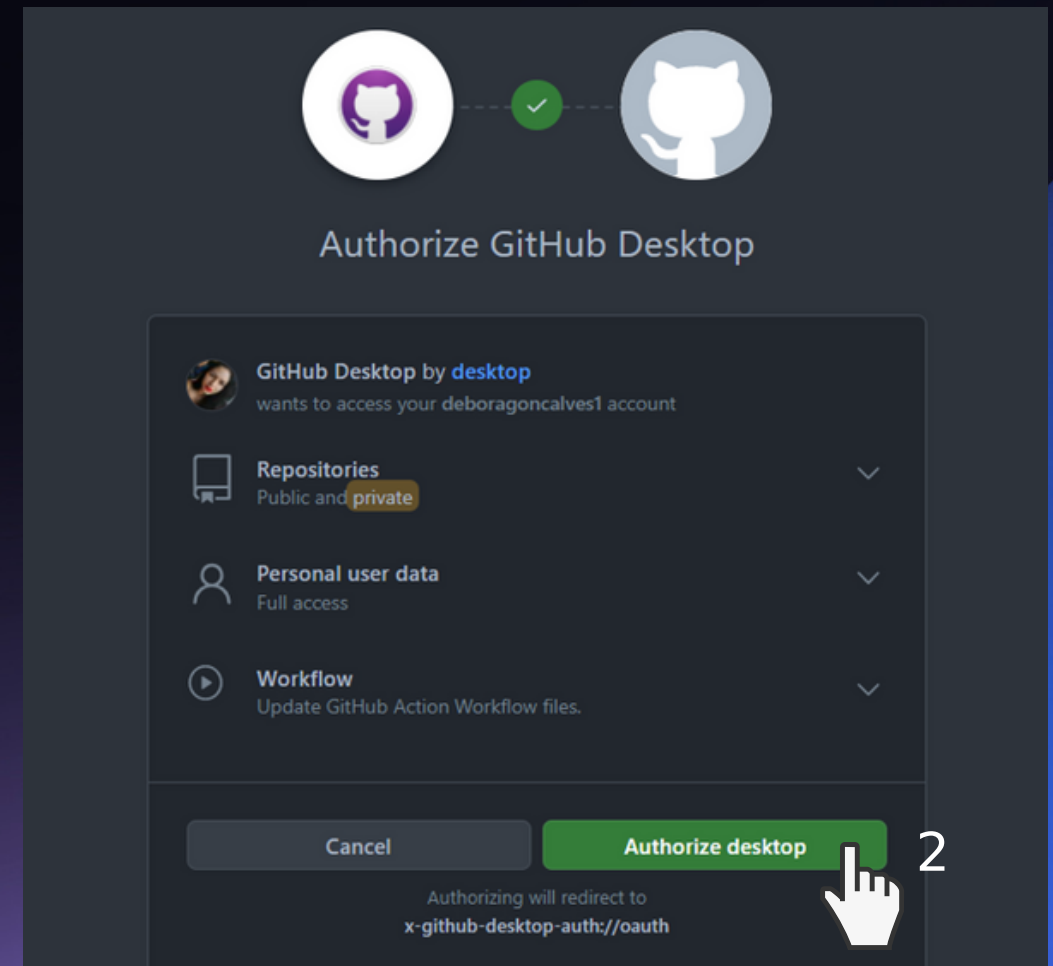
Authorize GitHub Desktop

GitHub Desktop by desktop
wants to access your deboragoncalves1 account

Repositories
Public and private

Personal user data
Full access

Workflow
Update GitHub Action Workflow files.

Cancel

Authorize desktop

2

Authorizing will redirect to
x-github-desktop-auth://oauth